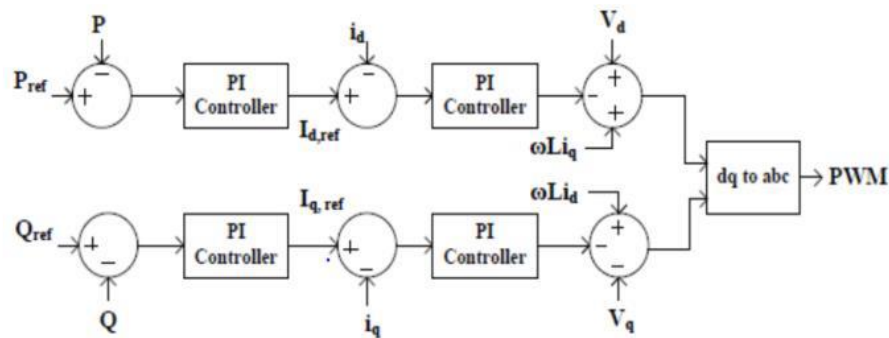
P

$P_{ref}$

+

−

PI Controller

$I_{d,ref}$

$i_d$

+

−

PI Controller

$V_d$

−

+

+

$\omega L i_q$

dq to abc

PWM

$Q_{ref}$

+

−

Q

PI Controller

$I_{q,\ ref}$

+

−

$i_q$

PI Controller

$\omega L i_d$

−

+

−

$V_q$